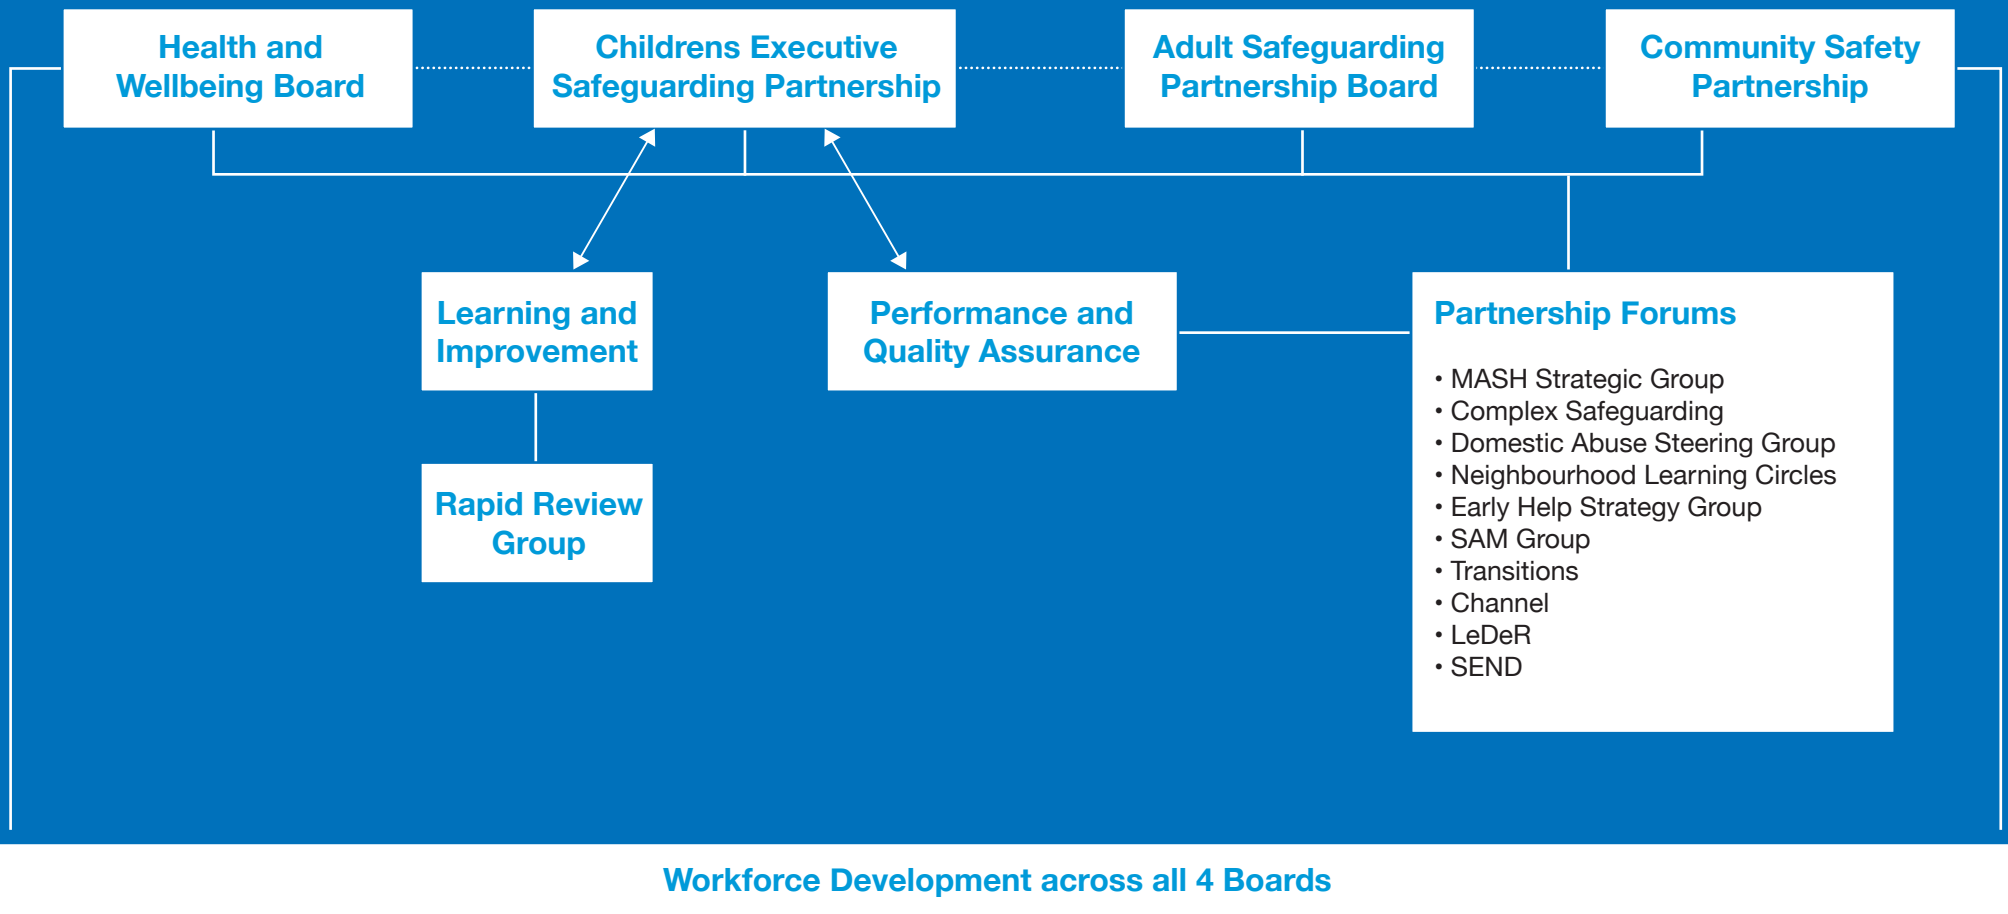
Health and Wellbeing Board

Childrens Executive Safeguarding Partnership

Adult Safeguarding Partnership Board

Community Safety Partnership

Learning and Improvement

Performance and Quality Assurance

Partnership Forums

• MASH Strategic Group
• Complex Safeguarding
• Domestic Abuse Steering Group
• Neighbourhood Learning Circles
• Early Help Strategy Group
• SAM Group
• Transitions
• Channel
• LeDeR
• SEND

Rapid Review Group

Workforce Development across all 4 Boards